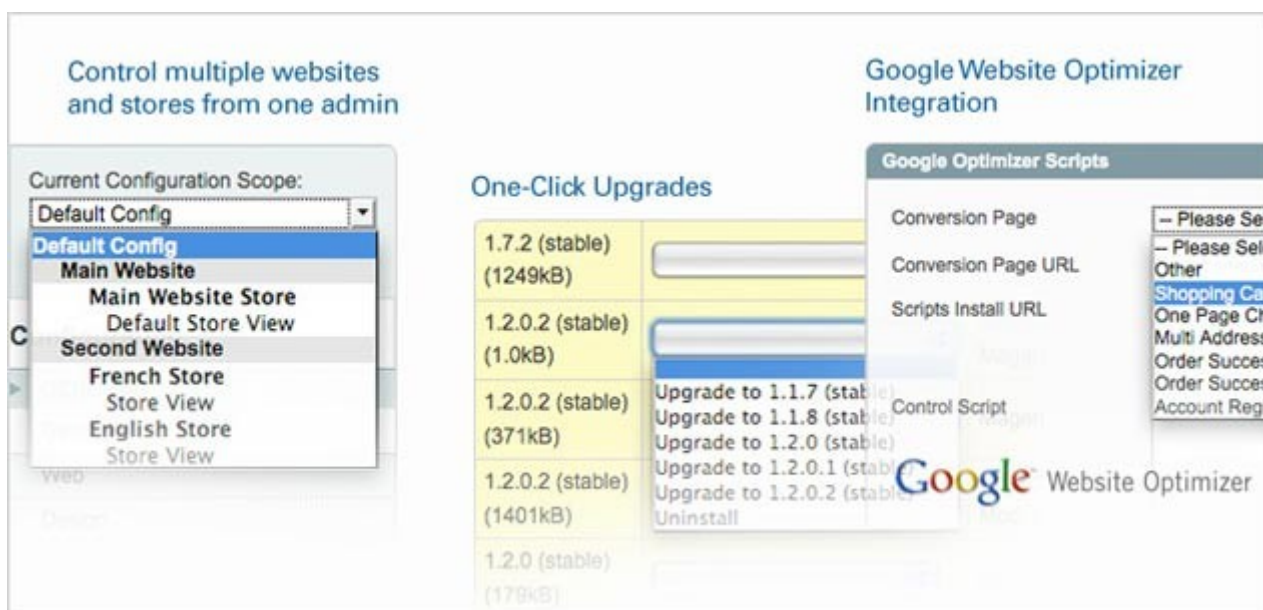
Control multiple websites and stores from one admin

Current Configuration Scope:

Default Config

Default Config
Main Website
Main Website Store
Default Store View
Second Website
French Store
Store View
English Store
Store View

C

Web

One-Click Upgrades

| 1.7.2 (stable) (1249kB) | |
|---|---|
| 1.2.0.2 (stable) (1.0kB) | |
| 1.2.0.2 (stable) (371kB) | |
| 1.2.0.2 (stable) (1401kB) | |
| 1.2.0 (stable) (179kB) | |

Upgrade to 1.1.7 (stable)
Upgrade to 1.1.8 (stable)
Upgrade to 1.2.0 (stable)
Upgrade to 1.2.0.1 (stable)
Upgrade to 1.2.0.2 (stable)
Uninstall

Google Website Optimizer Integration

Google Optimizer Scripts

Conversion Page
-- Please Se

Conversion Page URL

Scripts Install URL

-- Please Sel
Other
Shopping Ca
One Page Ch
Multi Address
Order Succes
Order Succes
Account Reg

Control Script

Google Website Optimizer